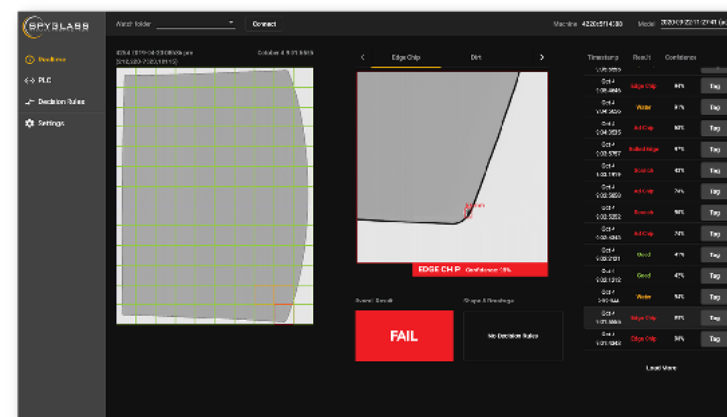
SPYGLASS

Watch folder

Connect

Machine 4220c5f14030

Model 2020 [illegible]

Realtime

PLC

Decision Rules

Settings

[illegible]

October 4 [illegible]

Edge Chip

Dirt

EDGE CHIP Confidence 15%

Overall Result

FAIL

Shape & Readings

No Decision Rules

| Timestamp | Result | Confidence | |
|---|---|---|---|
| Oct 4 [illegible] | Edge Chip | 94% | Tag |
| Oct 4 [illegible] | Water | 97% | Tag |
| Oct 4 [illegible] | Ad Chip | 93% | Tag |
| Oct 4 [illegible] | Rolled Edge | 97% | Tag |
| Oct 4 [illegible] | Good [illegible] | 43% | Tag |
| Oct 4 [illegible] | Ad Chip | 74% | Tag |
| Oct 4 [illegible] | Scratch | 98% | Tag |
| Oct 4 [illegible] | Ad Chip | 74% | Tag |
| Oct 4 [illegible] | Good | 41% | Tag |
| Oct 4 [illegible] | Good | 47% | Tag |
| Oct 4 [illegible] | Water | 93% | Tag |
| Oct 4 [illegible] | Edge Chip | 99% | Tag |
| Oct 4 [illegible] | Edge Chip | 94% | Tag |

Load More